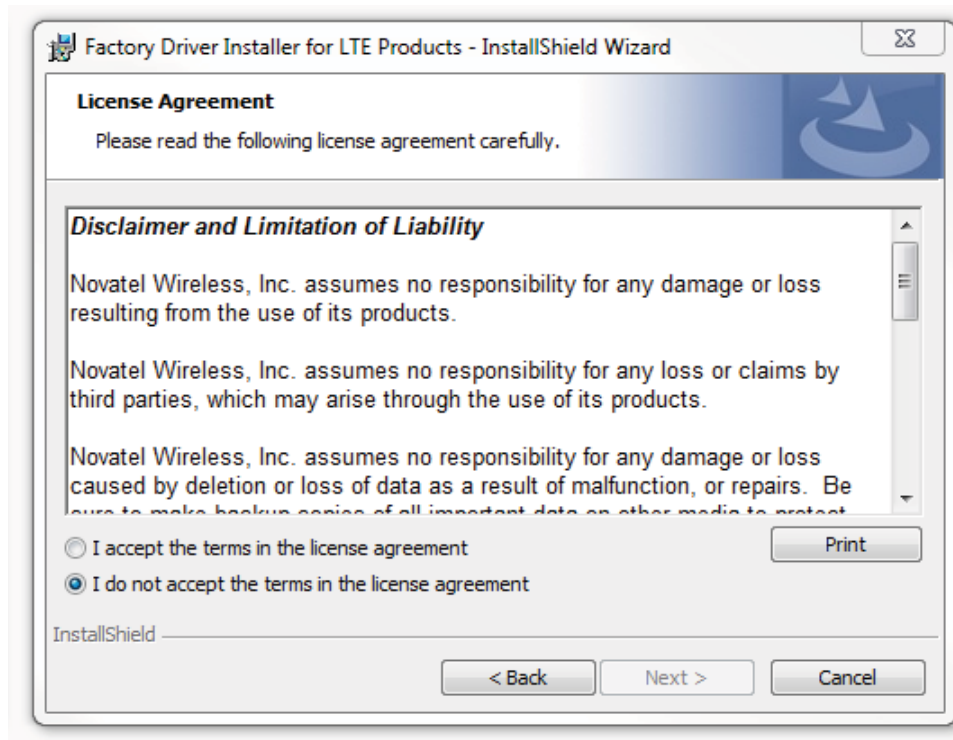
Factory Driver Installer for LTE Products - InstallShield Wizard

License Agreement

Please read the following license agreement carefully.

Disclaimer and Limitation of Liability

Novatel Wireless, Inc. assumes no responsibility for any damage or loss resulting from the use of its products.

Novatel Wireless, Inc. assumes no responsibility for any loss or claims by third parties, which may arise through the use of its products.

Novatel Wireless, Inc. assumes no responsibility for any damage or loss caused by deletion or loss of data as a result of malfunction, or repairs. Be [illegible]

I accept the terms in the license agreement

Print

I do not accept the terms in the license agreement

InstallShield

< Back

Next >

Cancel